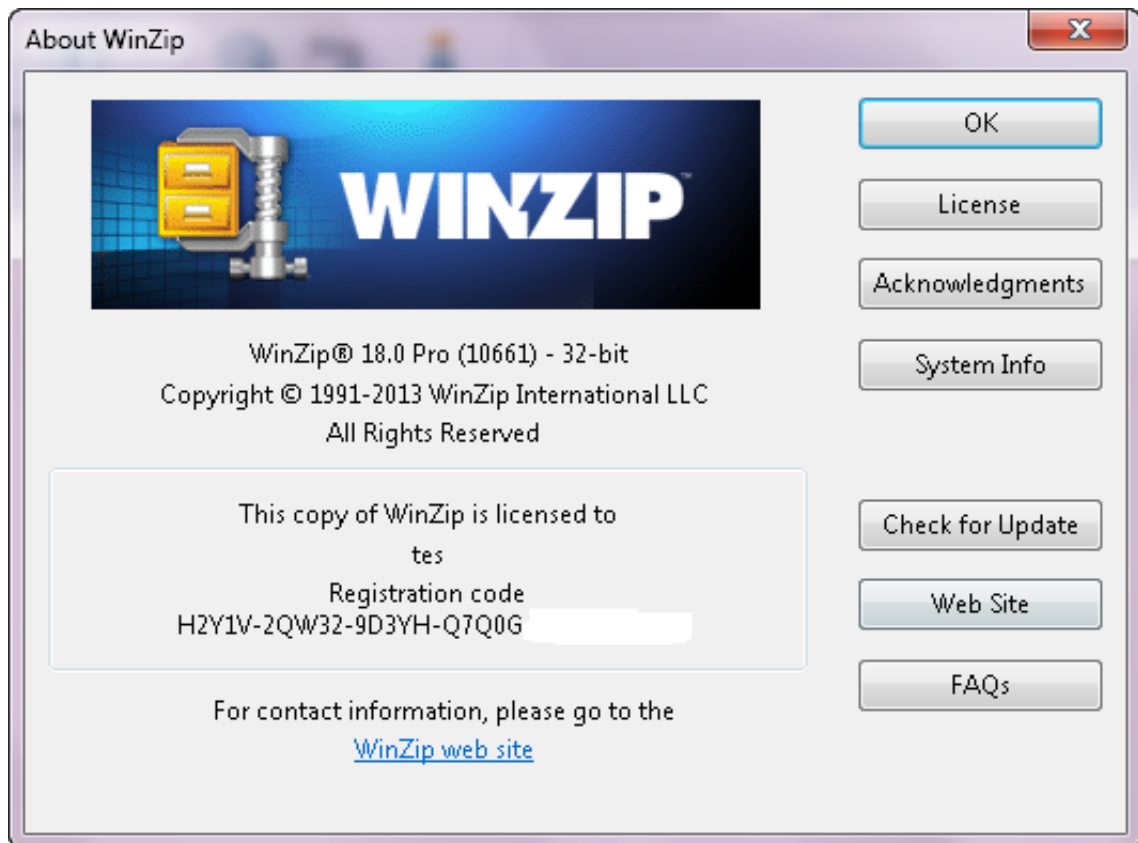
About WinZip

X

WINZIP

WinZip® 18.0 Pro (10661) - 32-bit
Copyright © 1991-2013 WinZip International LLC
All Rights Reserved

This copy of WinZip is licensed to
tes
Registration code
H2Y1V-2QW32-9D3YH-Q7Q0G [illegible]

For contact information, please go to the
WinZip web site

OK

License

Acknowledgments

System Info

Check for Update

Web Site

FAQs